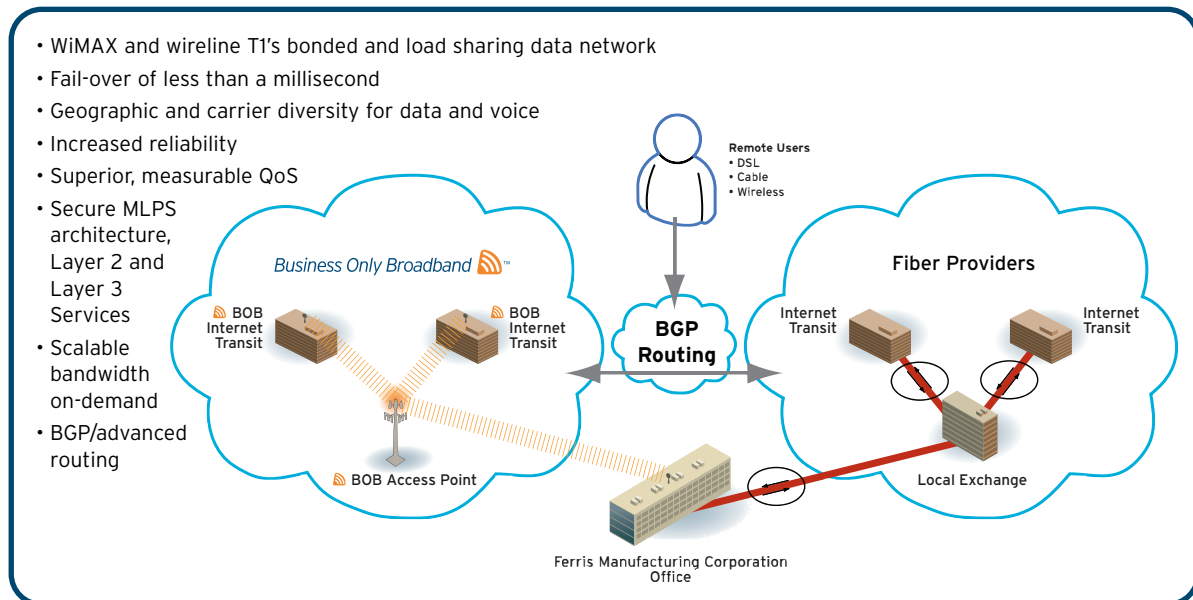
• WiMAX and wireline T1's bonded and load sharing data network
• Fail-over of less than a millisecond
• Geographic and carrier diversity for data and voice
• Increased reliability
• Superior, measurable QoS
• Secure MLPS architecture, Layer 2 and Layer 3 Services
• Scalable bandwidth on-demand
• BGP/advanced routing

Remote Users
• DSL
• Cable
• Wireless

Business Only Broadband™

BOB Internet Transit

BOB Internet Transit

BOB Access Point

BGP Routing

Fiber Providers

Internet Transit

Internet Transit

Local Exchange

Ferris Manufacturing Corporation Office